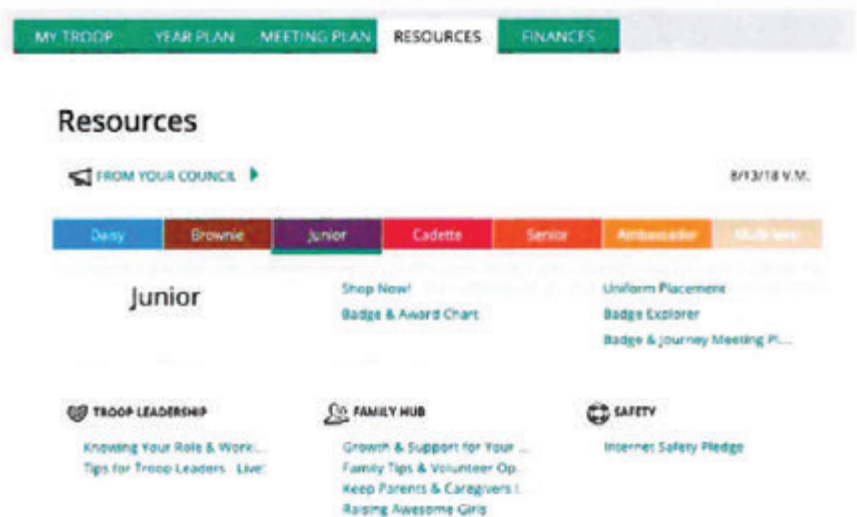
MY TROOP YEAR PLAN MEETING PLAN RESOURCES FINANCES

Resources

FROM YOUR COUNCIL

8/13/18 V.M.

Daisy Brownie Junior Cadette Senior Ambassador Multi-level

Junior

Shop Now!
Badge & Award Chart

Uniform Placement
Badge Explorer
Badge & Journey Meeting Pl...

TROOP LEADERSHIP
Knowing Your Role & Work...
Tips for Troop Leaders - Live!

FAMILY HUB
Growth & Support for Your ...
Family Tips & Volunteer Op...
Keep Parents & Caregivers I...
Raising Awesome Girls

SAFETY
Internet Safety Pledge